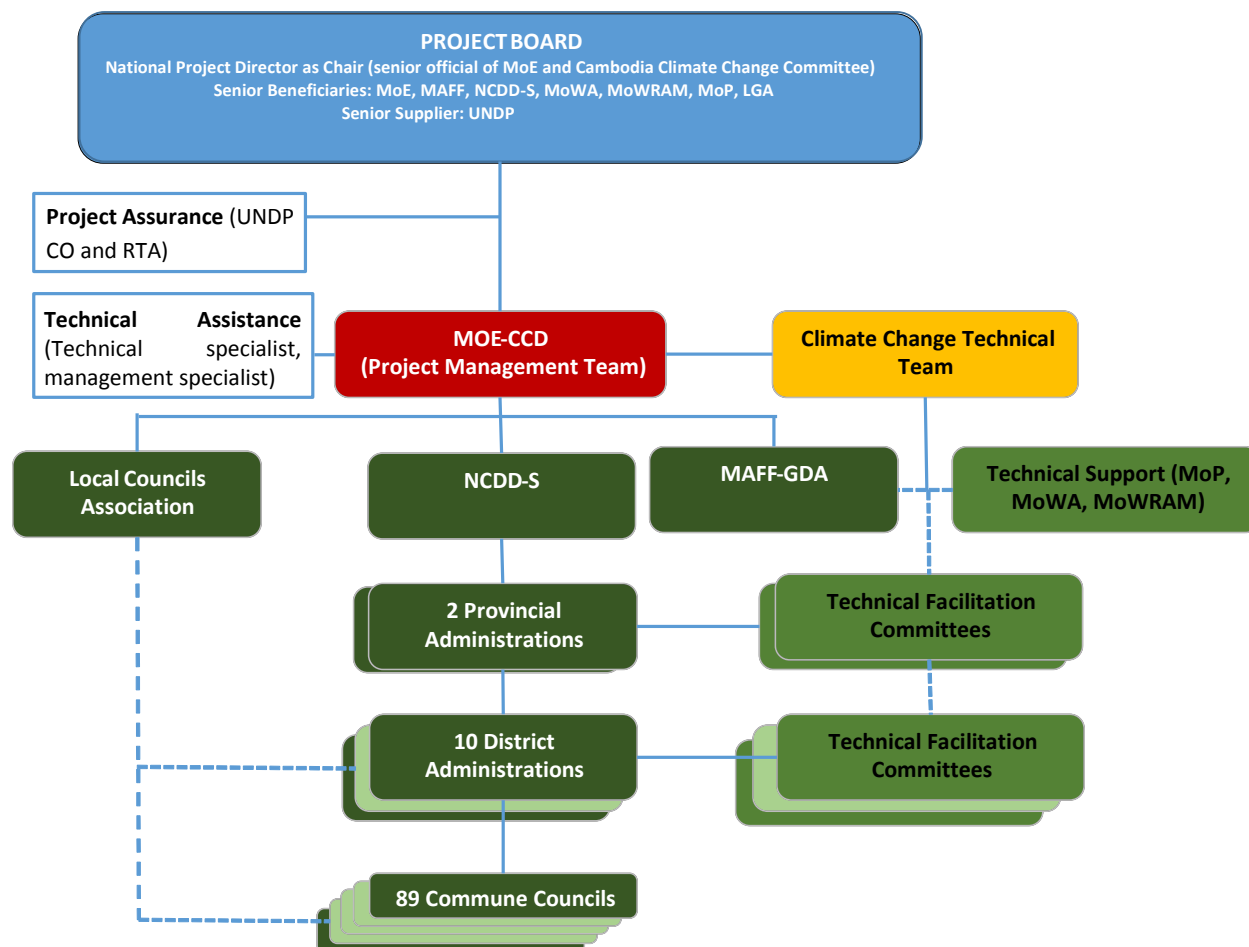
PROJECT BOARD
National Project Director as Chair (senior official of MoE and Cambodia Climate Change Committee)
Senior Beneficiaries: MoE, MAFF, NCDD-S, MoWA, MoWRAM, MoP, LGA
Senior Supplier: UNDP

Project Assurance (UNDP CO and RTA)

Technical Assistance (Technical specialist, management specialist)

MOE-CCD
(Project Management Team)

Climate Change Technical Team

Local Councils Association

NCDD-S

MAFF-GDA

Technical Support (MoP, MoWA, MoWRAM)

2 Provincial Administrations

Technical Facilitation Committees

10 District Administrations

Technical Facilitation Committees

89 Commune Councils